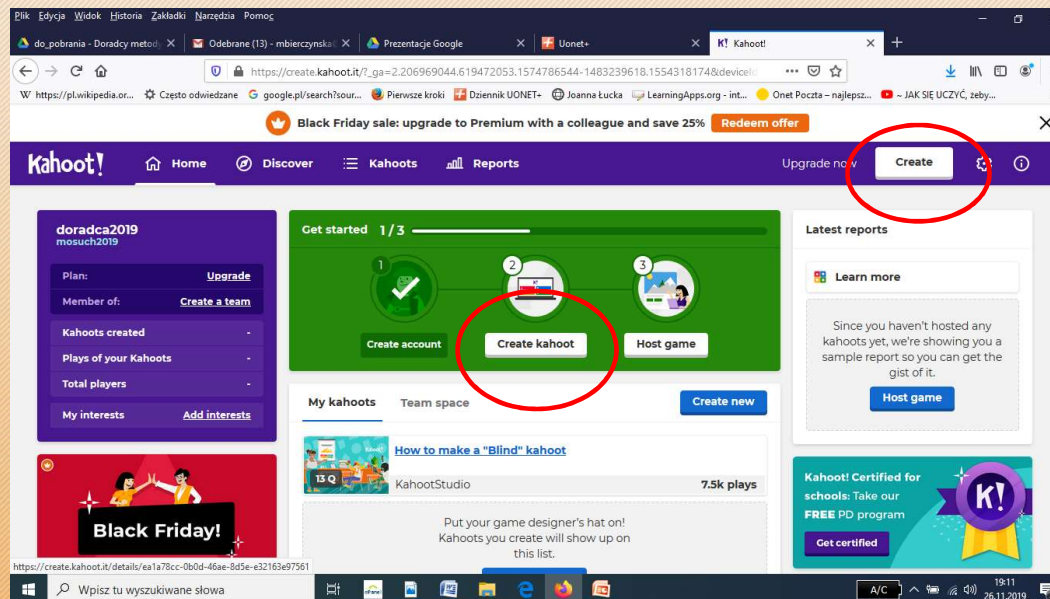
Plik Edycja Widok Historia Zakładki Narzędzia Pomoc

do_pobrania - Doradcy metody ×
Odebrane (13) - mbierczynska ×
Prezentacje Google ×
Uonet+ ×
Kahoot! ×
+

https://create.kahoot.it/?_ga=2.206969044.619472053.1574786544-1483239618.1554318174&deviceId

https://pl.wikipedia.or... Często odwiedzane google.pl/search?sour... Pierwsze kroki Dziennik UONET+ Joanna Łucka LearningApps.org - int... Onet Poczta – najlepsz... ~ JAK SIĘ UCZYĆ, żeby...

Black Friday sale: upgrade to Premium with a colleague and save 25% Redeem offer

Kahoot! Home Discover Kahoots Reports Upgrade now Create

doradca2019
mosuch2019

Plan: Upgrade
Member of: Create a team
Kahoots created -
Plays of your Kahoots -
Total players -
My interests Add interests

Get started 1 / 3
1 2 3
Create account Create kahoot Host game

Latest reports
Learn more
Since you haven't hosted any kahoots yet, we're showing you a sample report so you can get the gist of it.
Host game

My kahoots Team space Create new

How to make a "Blind" kahoot
13 Q
KahootStudio 7.5k plays

Put your game designer's hat on! Kahoots you create will show up on this list.

Black Friday!

Kahoot! Certified for schools: Take our FREE PD program
Get certified

https://create.kahoot.it/details/ea1a78cc-0b0d-46ae-8d5e-e32163e97561

Wpisz tu wyszukiwane słowa

A/C 19:11 26.11.2019